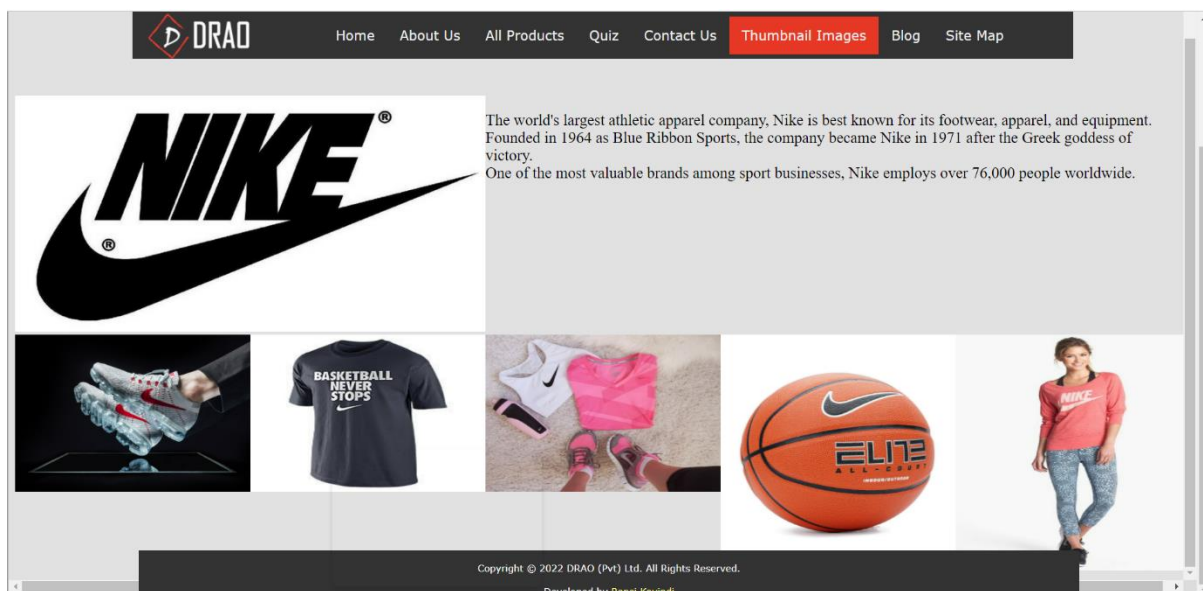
D DRAO

Home About Us All Products Quiz Contact Us Thumbnail Images Blog Site Map

NIKE®

®

The world's largest athletic apparel company, Nike is best known for its footwear, apparel, and equipment. Founded in 1964 as Blue Ribbon Sports, the company became Nike in 1971 after the Greek goddess of victory.
One of the most valuable brands among sport businesses, Nike employs over 76,000 people worldwide.

BASKETBALL NEVER STOPS

ELITE ALL-COURT

NIKE

Copyright © 2022 DRAO (Pvt) Ltd. All Rights Reserved.

Developed by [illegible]